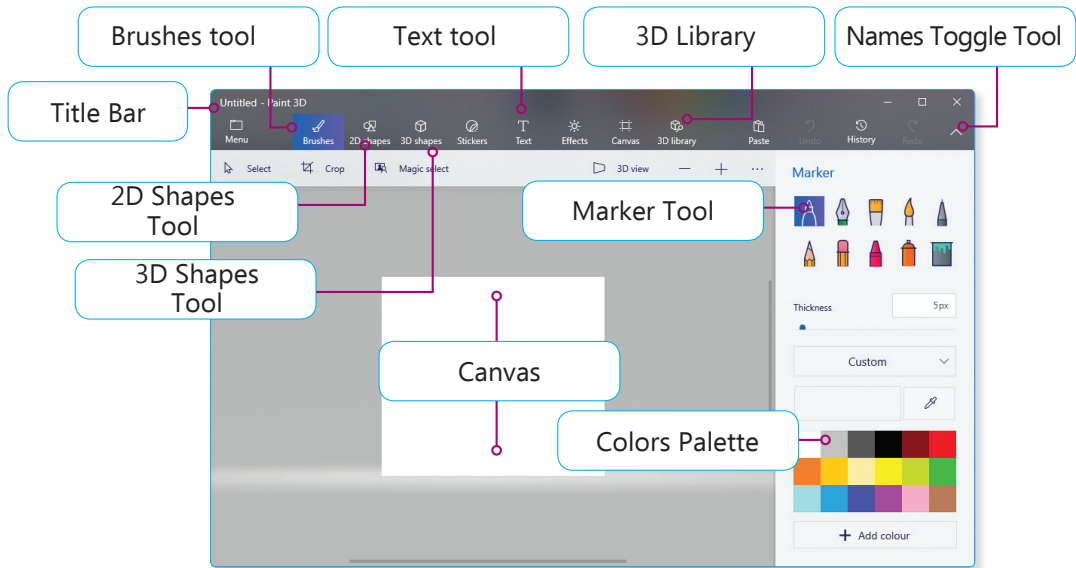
Brushes tool

Text tool

3D Library

Names Toggle Tool

Title Bar

Untitled - Paint 3D

Menu

Brushes

2D shapes

3D shapes

Stickers

Text

Effects

Canvas

3D library

Paste

Undo

History

Redo

Select

Crop

Magic select

3D view

Marker

2D Shapes Tool

Marker Tool

3D Shapes Tool

Thickness

5px

Custom

Canvas

Colors Palette

Add colour